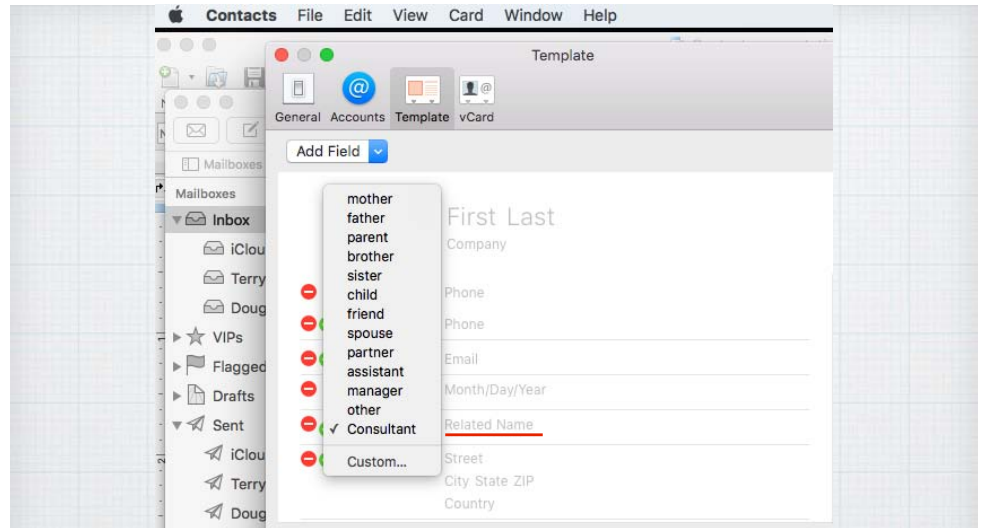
Contacts File Edit View Card Window Help

Template

General Accounts Template vCard

Add Field

Mailboxes

Mailboxes
Inbox
iClou
Terry
Doug
VIPs
Flagged
Drafts
Sent
iClou
Terry
Doug

mother
father
parent
brother
sister
child
friend
spouse
partner
assistant
manager
other
✓ Consultant
Custom...

First Last
Company

Phone
Phone
Email
Month/Day/Year
Related Name
Street
City State ZIP
Country